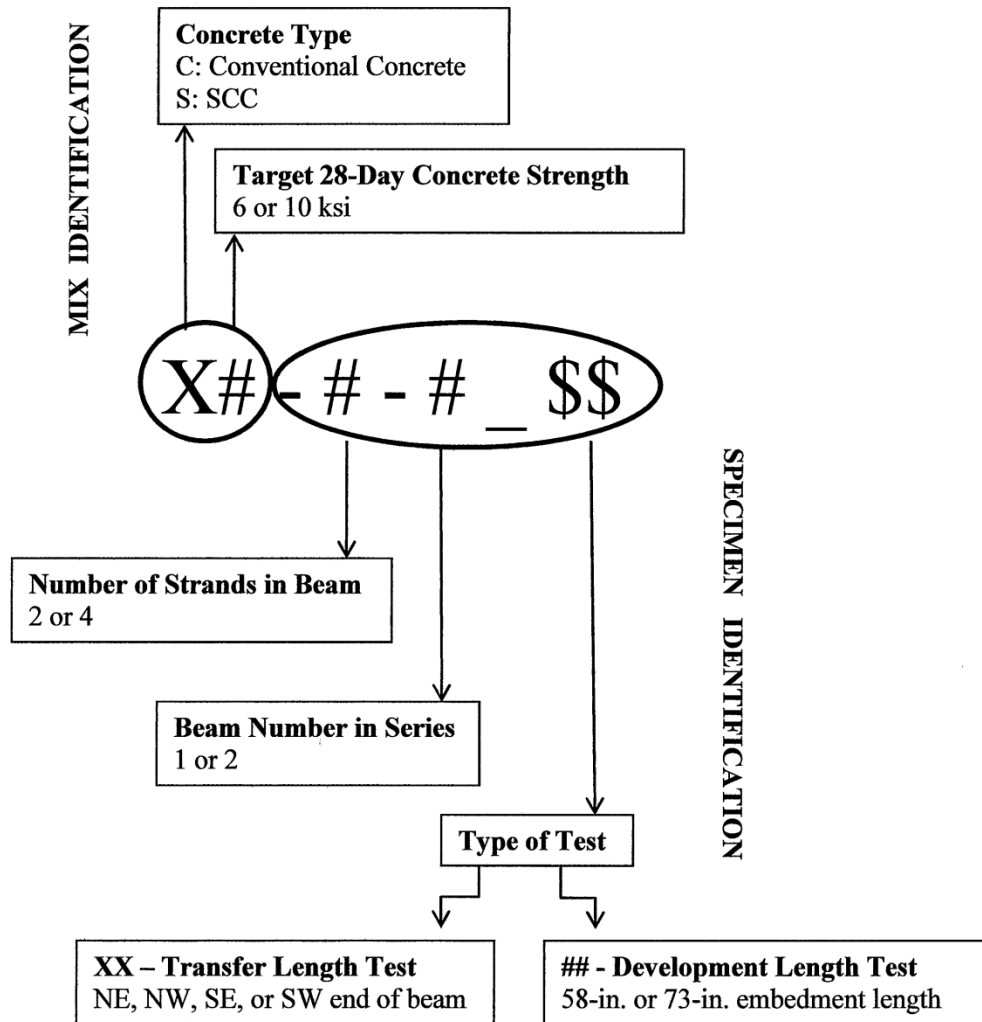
MIX IDENTIFICATION

Concrete Type
C: Conventional Concrete
S: SCC

Target 28-Day Concrete Strength
6 or 10 ksi

X# - # - # _ $$

SPECIMEN IDENTIFICATION

Number of Strands in Beam
2 or 4

Beam Number in Series
1 or 2

Type of Test

XX – Transfer Length Test
NE, NW, SE, or SW end of beam

## - Development Length Test
58-in. or 73-in. embedment length